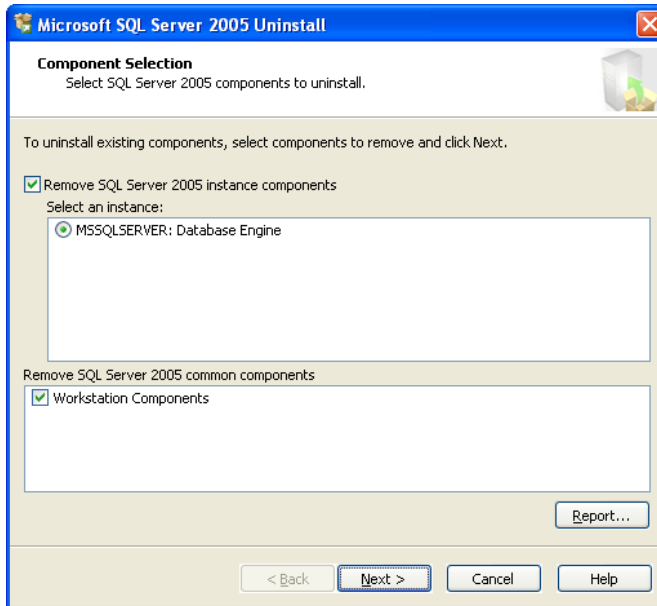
Microsoft SQL Server 2005 Uninstall

Component Selection
Select SQL Server 2005 components to uninstall.

To uninstall existing components, select components to remove and click Next.

Remove SQL Server 2005 instance components

Select an instance:

MSSQLSERVER: Database Engine

Remove SQL Server 2005 common components

Workstation Components

Report...

< Back

Next >

Cancel

Help